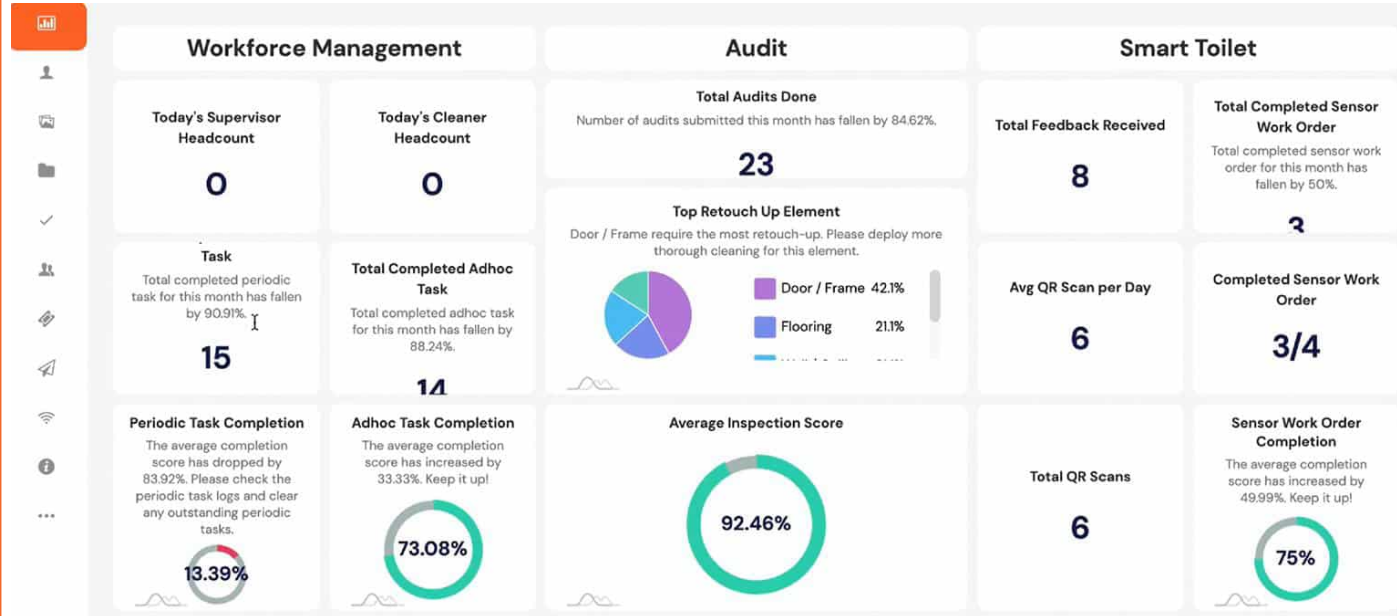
Workforce Management

Today's Supervisor Headcount
0

Today's Cleaner Headcount
0

Task
Total completed periodic task for this month has fallen by 90.91%.
15

Total Completed Adhoc Task
Total completed adhoc task for this month has fallen by 88.24%.
14

Periodic Task Completion
The average completion score has dropped by 83.92%. Please check the periodic task logs and clear any outstanding periodic tasks.
13.39%

Adhoc Task Completion
The average completion score has increased by 33.33%. Keep it up!
73.08%

Audit

Total Audits Done
Number of audits submitted this month has fallen by 84.62%.
23

Top Retouch Up Element
Door / Frame require the most retouch-up. Please deploy more thorough cleaning for this element.
Door / Frame 42.1%
Flooring 21.1%
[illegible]

Average Inspection Score
92.46%

Smart Toilet

Total Feedback Received
8

Total Completed Sensor Work Order
Total completed sensor work order for this month has fallen by 50%.
3

Avg QR Scan per Day
6

Completed Sensor Work Order
3/4

Total QR Scans
6

Sensor Work Order Completion
The average completion score has increased by 49.99%. Keep it up!
75%